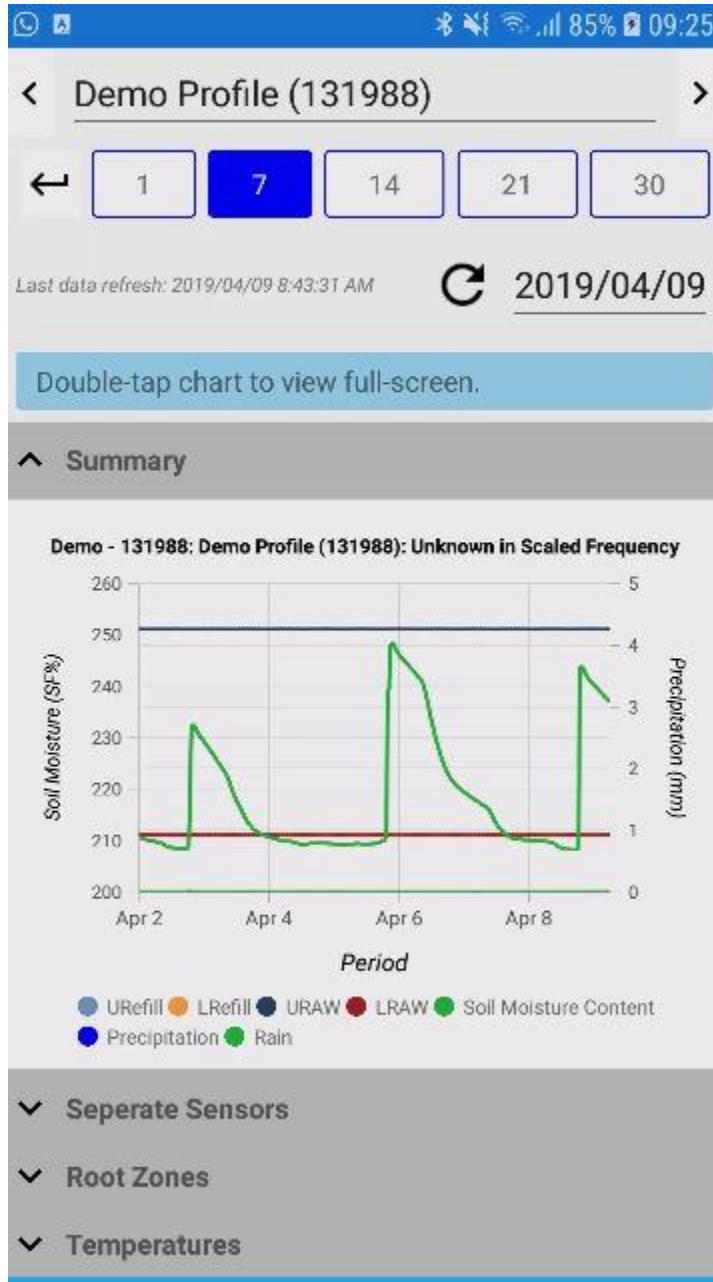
85% 09:25

Demo Profile (131988)

1 7 14 21 30

Last data refresh: 2019/04/09 8:43:31 AM

2019/04/09

Double-tap chart to view full-screen.

Summary

Demo - 131988: Demo Profile (131988): Unknown in Scaled Frequency

260
250
240
230
220
210
200

Soil Moisture (SF%)

5
4
3
2
1
0

Precipitation (mm)

Apr 2 Apr 4 Apr 6 Apr 8

Period

URefill LRefill URAW LRAW Soil Moisture Content Precipitation Rain

Seperate Sensors

Root Zones

Temperatures